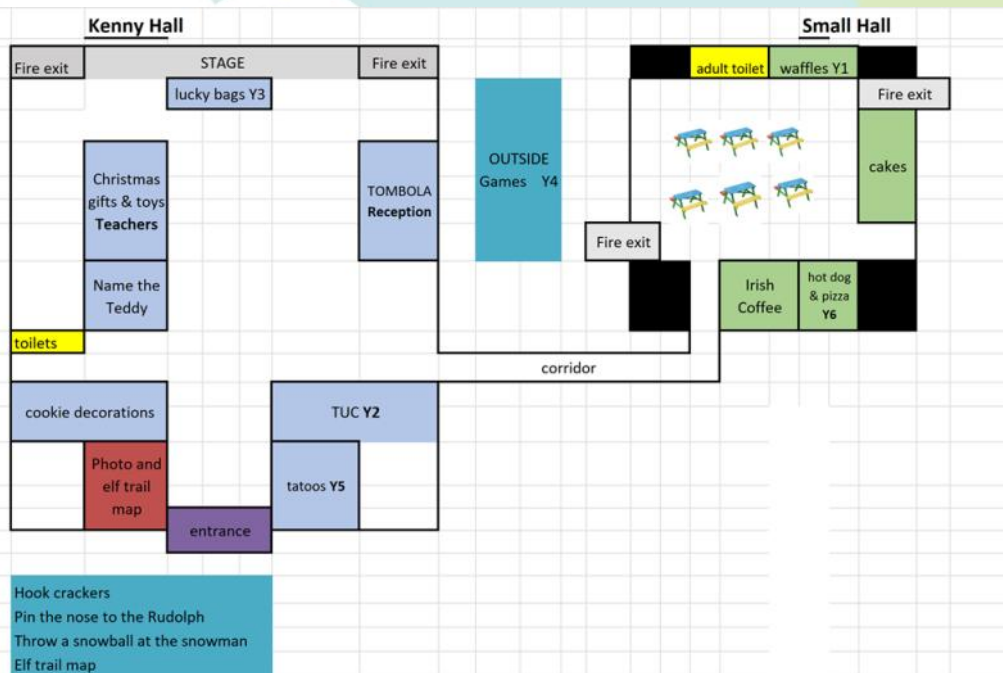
Kenny Hall

Small Hall

Fire exit

STAGE

Fire exit

lucky bags Y3

adult toilet

waffles Y1

Fire exit

Christmas gifts & toys Teachers

TOMBOLA Reception

OUTSIDE Games Y4

cakes

Fire exit

Name the Teddy

Irish Coffee

hot dog & pizza Y6

toilets

corridor

cookie decorations

TUC Y2

Photo and elf trail map

tatoos Y5

entrance

Hook crackers
Pin the nose to the Rudolph
Throw a snowball at the snowman
Elf trail map